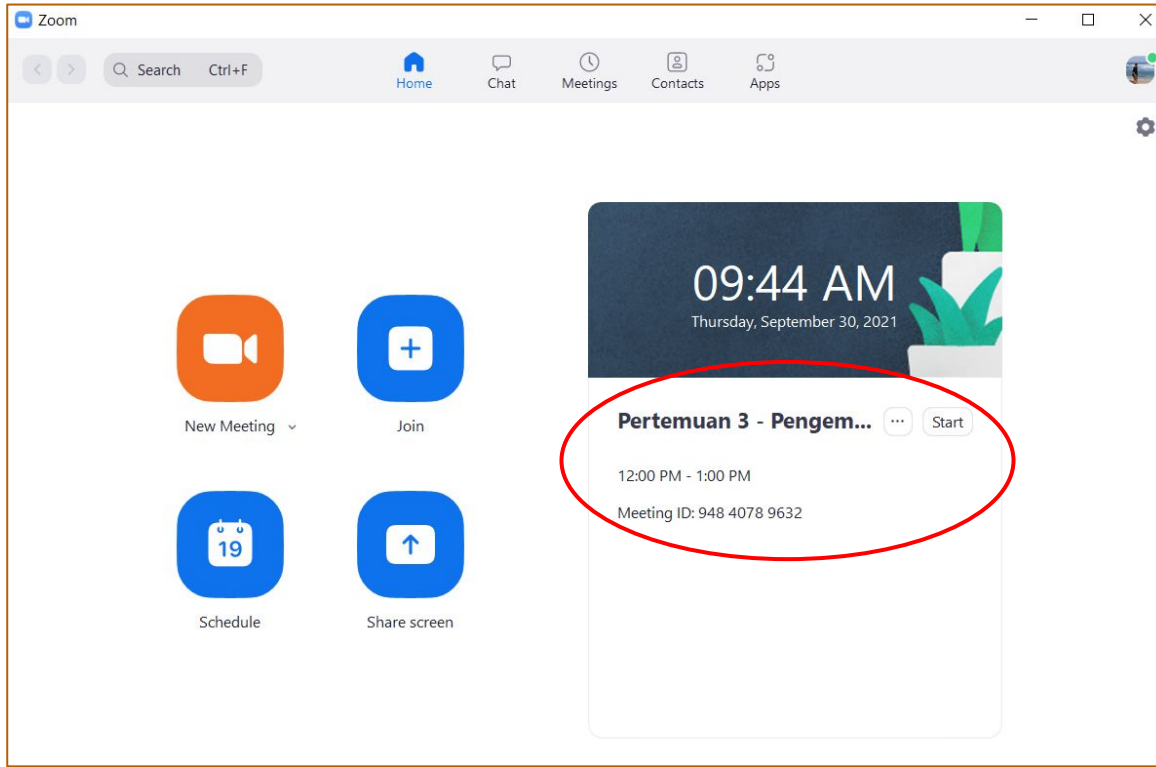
Zoom

Search Ctrl+F

Home

Chat

Meetings

Contacts

Apps

New Meeting

Join

Schedule

19

Share screen

09:44 AM

Thursday, September 30, 2021

Pertemuan 3 - Pengem...

...

Start

12:00 PM - 1:00 PM

Meeting ID: 948 4078 9632